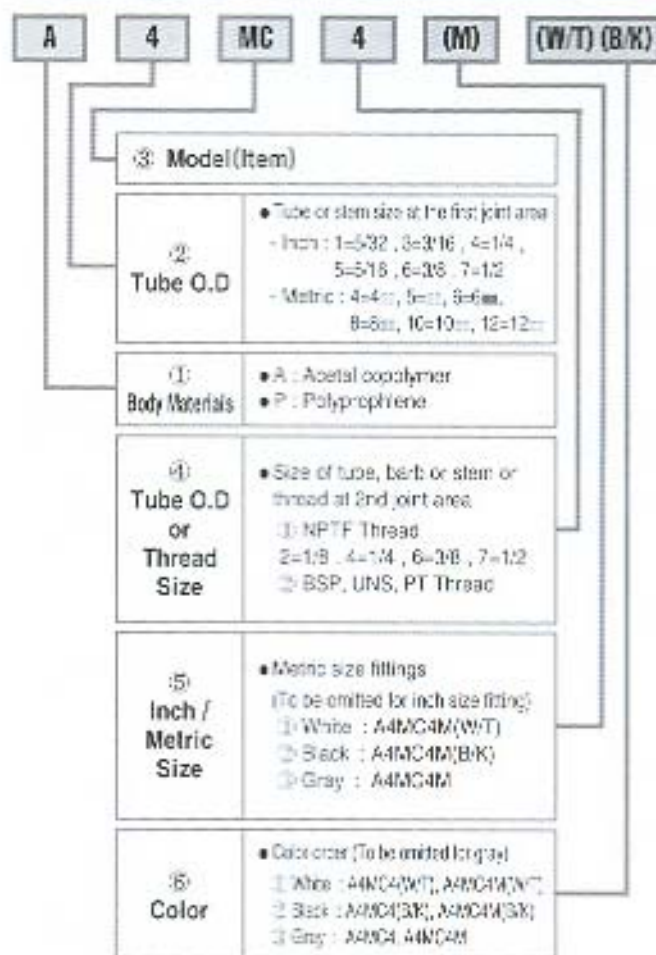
A 4 MC 4 (M) (W/T) (B/K)

③ Model(Item)

② Tube O.D

• Tube or stem size at the first joint area
- Inch : 1=5/32 , 3=3/16 , 4=1/4 , 5=5/16 , 6=3/8 , 7=1/2
- Metric : 4=4㎜, 5=5㎜, 6=6㎜, 8=8㎜, 10=10㎜, 12=12㎜

① Body Materials

• A : Acetal copolymer
• P : Polyprophene

④ Tube O.D or Thread Size

• Size of tube, barb or stem or thread at 2nd joint area
① NPTF Thread
2=1/8 , 4=1/4 , 6=3/8 , 7=1/2
② BSP, UNS, PT Thread

⑤ Inch / Metric Size

• Metric size fittings
(To be omitted for inch size fitting)
① White : A4MC4M(W/T)
② Black : A4MC4M(B/K)
③ Gray : A4MC4M

⑥ Color

• Color order (To be omitted for gray)
① White : A4MC4(W/T), A4MC4M(W/T)
② Black : A4MC4(B/K), A4MC4M(B/K)
③ Gray : A4MC4, A4MC4M